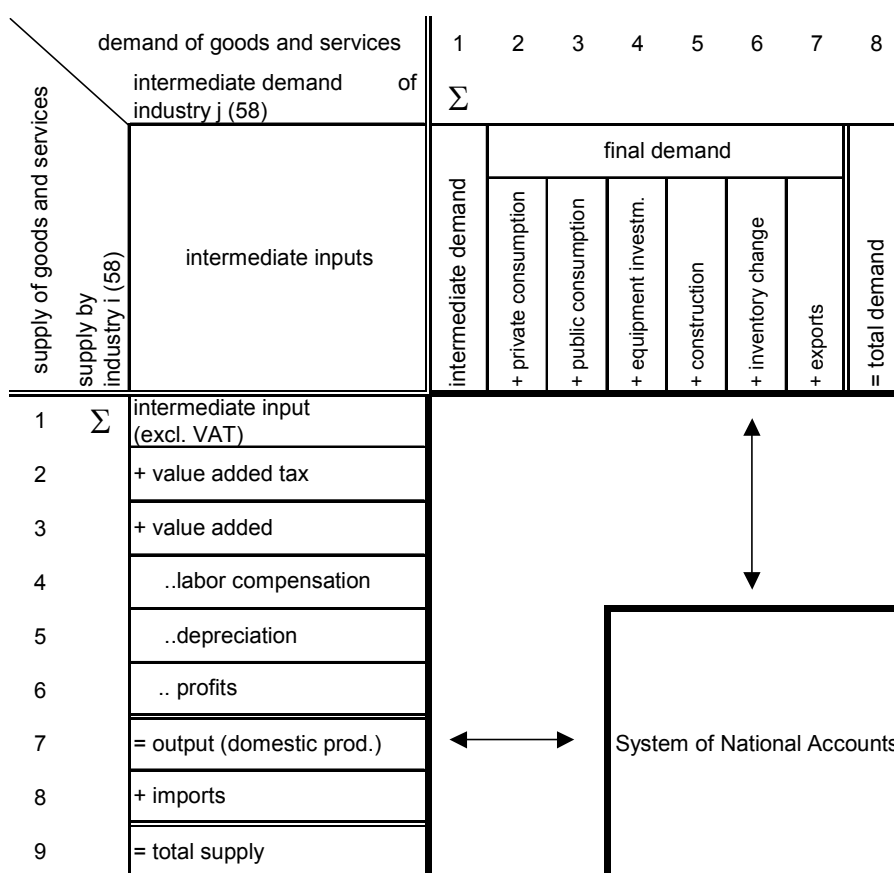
demand of goods and services

supply of goods and services

intermediate demand of industry j (58)

supply by industry i (58)

intermediate inputs

| | | 1 | 2 | 3 | 4 | 5 | 6 | 7 | 8 |
|---|---|---|---|---|---|---|---|---|---|
| | | $\Sigma$ | | | | | | | |
| | | | final demand | | | | | | |
| | | intermediate demand | + private consumption | + public consumption | + equipment investm. | + construction | + inventory change | + exports | = total demand |
| 1 | $\Sigma$ | intermediate input (excl. VAT) | | | | | | | |
| 2 | | + value added tax | | | | | | | |
| 3 | | + value added | | | | | | | |
| 4 | | ..labor compensation | | | | | | | |
| 5 | | ..depreciation | | | | | | | |
| 6 | | .. profits | | | | | | | |
| 7 | | = output (domestic prod.) | | | | | | | |
| 8 | | + imports | | | | | | | |
| 9 | | = total supply | | | | | | | |

System of National Accounts